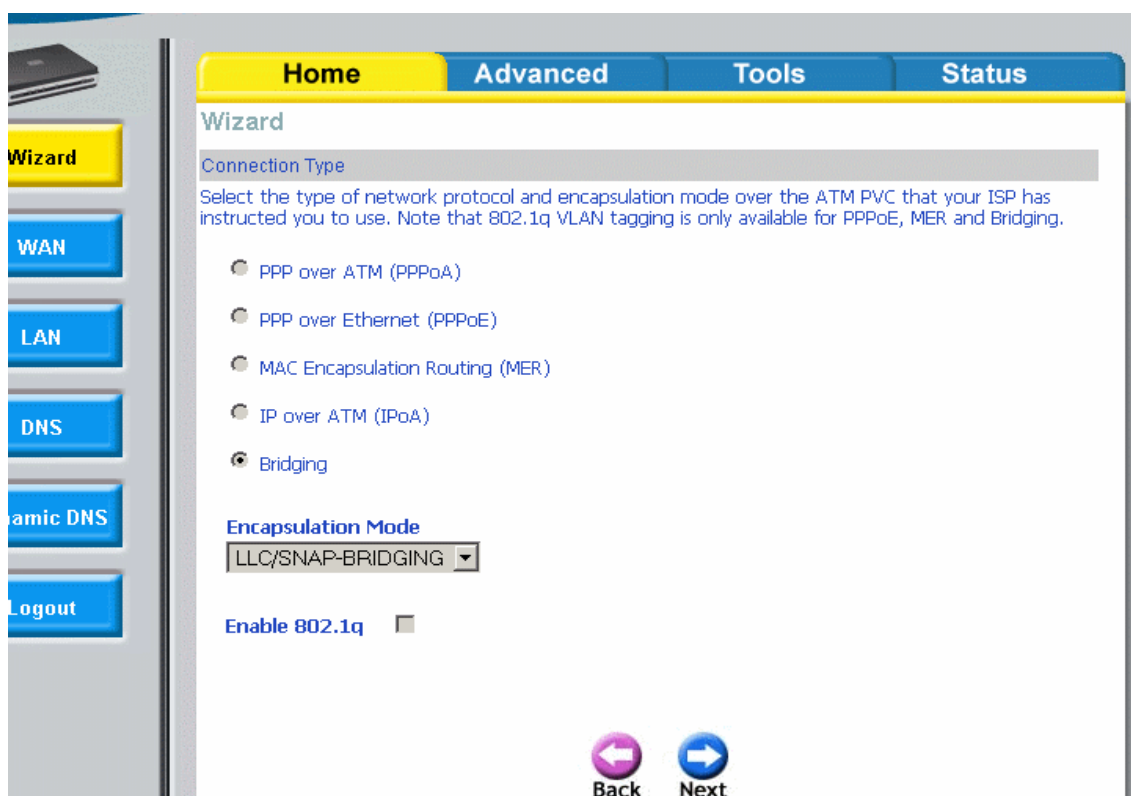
Wizard

WAN

LAN

DNS

amic DNS

Logout

Home | Advanced | Tools | Status

Wizard

Connection Type

Select the type of network protocol and encapsulation mode over the ATM PVC that your ISP has instructed you to use. Note that 802.1q VLAN tagging is only available for PPPoE, MER and Bridging.

PPP over ATM (PPPoA)

PPP over Ethernet (PPPoE)

MAC Encapsulation Routing (MER)

IP over ATM (IPoA)

Bridging

Encapsulation Mode

LLC/SNAP-BRIDGING

Enable 802.1q

Back

Next